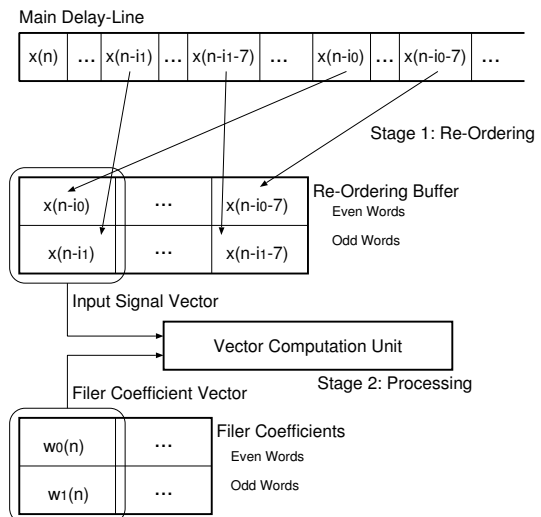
Main Delay-Line

| x(n) | ... | x(n-$i_1$) | ... | x(n-$i_1$-7) | ... | x(n-$i_0$) | ... | x(n-$i_0$-7) | ... |
|---|---|---|---|---|---|---|---|---|---|

Stage 1: Re-Ordering

| x(n-$i_0$) | ... | x(n-$i_0$-7) |
|---|---|---|
| x(n-$i_1$) | ... | x(n-$i_1$-7) |

Re-Ordering Buffer
Even Words
Odd Words

Input Signal Vector

Vector Computation Unit

Filer Coefficient Vector

Stage 2: Processing

| $w_0$(n) | ... |
|---|---|
| $w_1$(n) | ... |

Filer Coefficients
Even Words
Odd Words